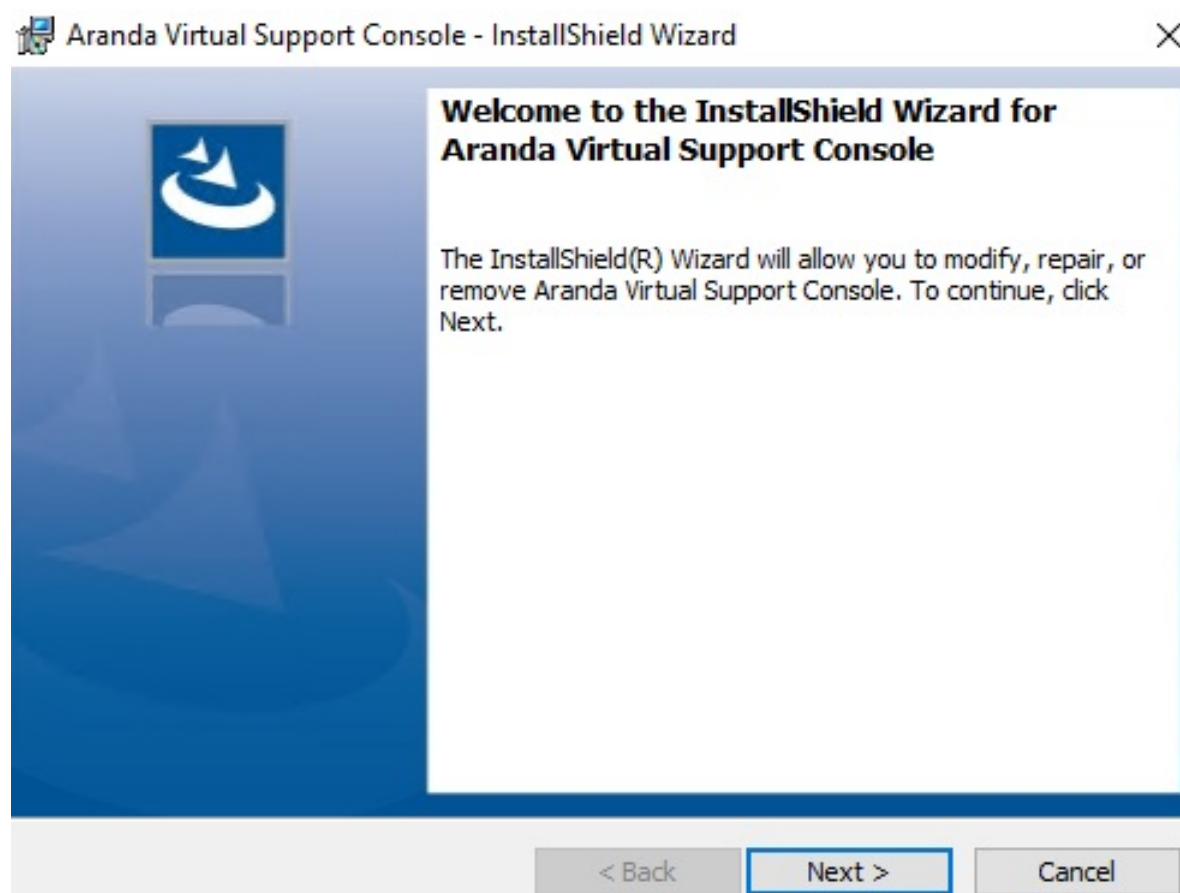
Aranda Virtual Support Console - InstallShield Wizard

×

Welcome to the InstallShield Wizard for Aranda Virtual Support Console

The InstallShield(R) Wizard will allow you to modify, repair, or remove Aranda Virtual Support Console. To continue, click Next.

< Back

Next >

Cancel